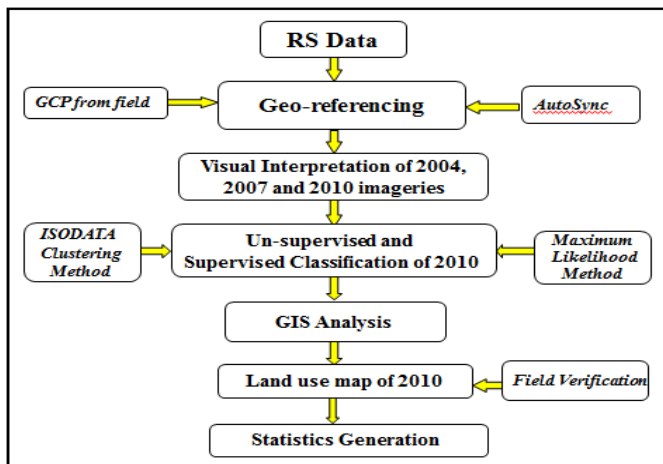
RS Data

GCP from field

Geo-referencing

AutoSync

Visual Interpretation of 2004, 2007 and 2010 imageries

ISODATA Clustering Method

Un-supervised and Supervised Classification of 2010

Maximum Likelihood Method

GIS Analysis

Land use map of 2010

Field Verification

Statistics Generation